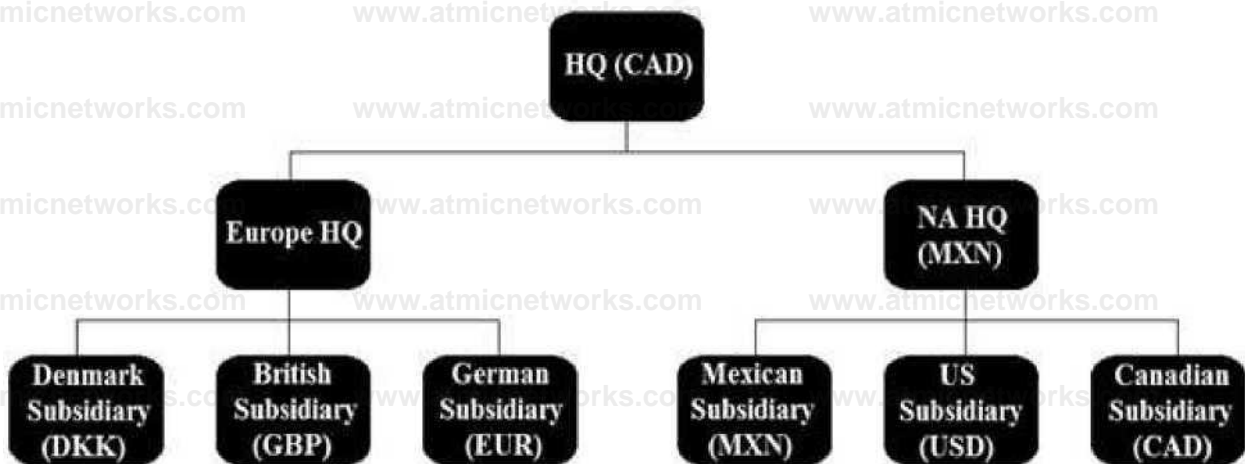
micnetworks.com www.atmicnetworks.com www.atmicnetworks.com

HQ (CAD)

micnetworks.com www.atmicnetworks.com www.atmicnetworks.com

Europe HQ

NA HQ (MXN)

micnetworks.com www.atmicnetworks.com www.atmicnetworks.com

micnetworks.com www.atmicnetworks.com www.atmicnetworks.com

Denmark Subsidiary (DKK)

British Subsidiary (GBP)

German Subsidiary (EUR)

Mexican Subsidiary (MXN)

US Subsidiary (USD)

Canadian Subsidiary (CAD)